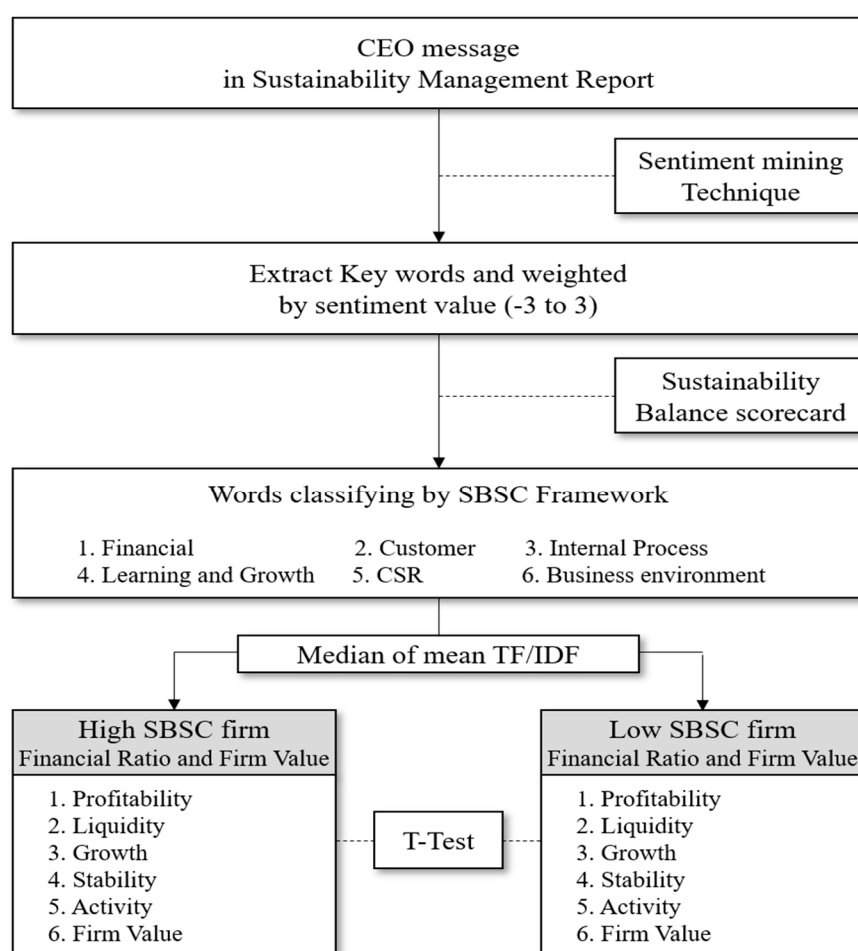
CEO message
in Sustainability Management Report

Sentiment mining
Technique

Extract Key words and weighted
by sentiment value (-3 to 3)

Sustainability
Balance scorecard

Words classifying by SBSC Framework

1. Financial
2. Customer
3. Internal Process
4. Learning and Growth
5. CSR
6. Business environment

Median of mean TF/IDF

High SBSC firm
Financial Ratio and Firm Value

1. Profitability
2. Liquidity
3. Growth
4. Stability
5. Activity
6. Firm Value

T-Test

Low SBSC firm
Financial Ratio and Firm Value

1. Profitability
2. Liquidity
3. Growth
4. Stability
5. Activity
6. Firm Value